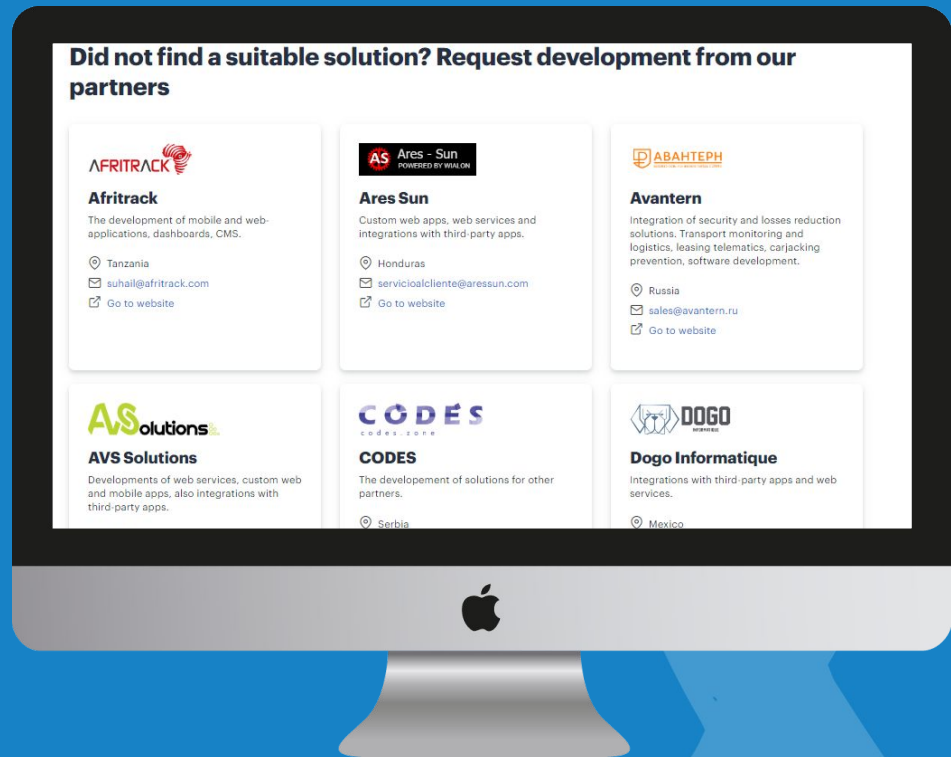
Did not find a suitable solution? Request development from our partners

AFRITRACK

Afritrack

The development of mobile and web-applications, dashboards, CMS.

Tanzania

suhail@afritrack.com

Go to website

AS Ares - Sun POWERED BY WIALON

Ares Sun

Custom web apps, web services and integrations with third-party apps.

Honduras

servicioalcliente@aressun.com

Go to website

АВАНТЕРН

Avantern

Integration of security and losses reduction solutions. Transport monitoring and logistics, leasing telematics, carjacking prevention, software development.

Russia

sales@avantern.ru

Go to website

AVSolutions

AVS Solutions

Developments of web services, custom web and mobile apps, also integrations with third-party apps.

CODES

codes.zone

CODES

The developement of solutions for other partners.

Serbia

DOGO

Dogo Informatique

Integrations with third-party apps and web services.

Mexico